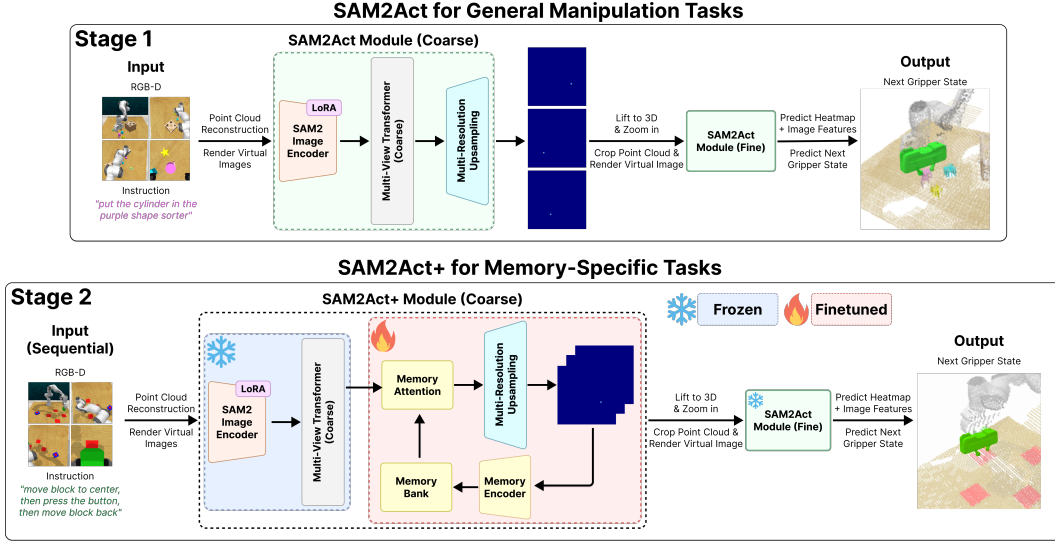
SAM2Act for General Manipulation Tasks

Stage 1

Input

RGB-D

Instruction

"put the cylinder in the purple shape sorter"

Point Cloud Reconstruction

Render Virtual Images

SAM2Act Module (Coarse)

LoRA

SAM2 Image Encoder

Multi-View Transformer (Coarse)

Multi-Resolution Upsampling

Lift to 3D & Zoom in

Crop Point Cloud & Render Virtual Image

SAM2Act Module (Fine)

Predict Heatmap + Image Features

Predict Next Gripper State

Output

Next Gripper State

SAM2Act+ for Memory-Specific Tasks

Stage 2

Frozen

Finetuned

Input (Sequential)

RGB-D

Instruction

"move block to center, then press the button, then move block back"

Point Cloud Reconstruction

Render Virtual Images

SAM2Act+ Module (Coarse)

LoRA

SAM2 Image Encoder

Multi-View Transformer (Coarse)

Memory Attention

Multi-Resolution Upsampling

Memory Bank

Memory Encoder

Lift to 3D & Zoom in

Crop Point Cloud & Render Virtual Image

SAM2Act Module (Fine)

Predict Heatmap + Image Features

Predict Next Gripper State

Output

Next Gripper State